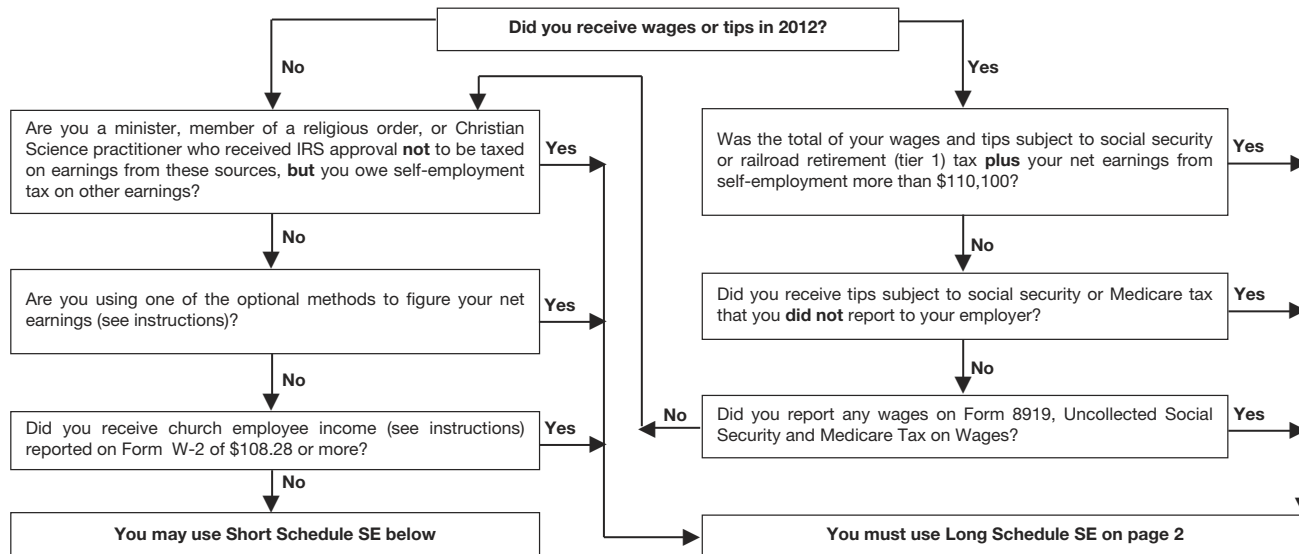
Did you receive wages or tips in 2012?

No

Yes

Are you a minister, member of a religious order, or Christian Science practitioner who received IRS approval **not** to be taxed on earnings from these sources, **but** you owe self-employment tax on other earnings?

Yes

Was the total of your wages and tips subject to social security or railroad retirement (tier 1) tax **plus** your net earnings from self-employment more than $110,100?

Yes

No

No

Are you using one of the optional methods to figure your net earnings (see instructions)?

Yes

Did you receive tips subject to social security or Medicare tax that you **did not** report to your employer?

Yes

No

No

Did you receive church employee income (see instructions) reported on Form W-2 of $108.28 or more?

Yes

No

Did you report any wages on Form 8919, Uncollected Social Security and Medicare Tax on Wages?

Yes

No

You may use Short Schedule SE below

You must use Long Schedule SE on page 2